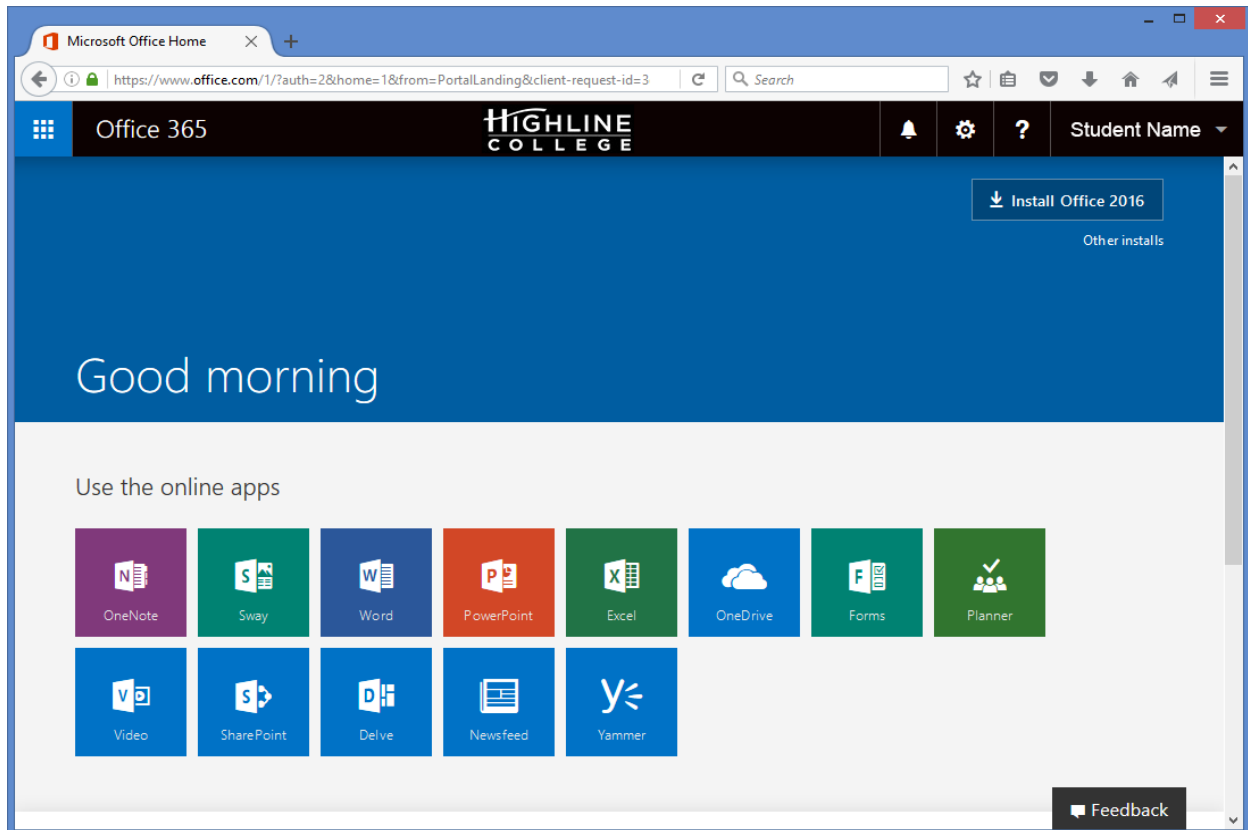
Microsoft Office Home

https://www.office.com/1/?auth=2&home=1&from=PortalLanding&client-request-id=3

Search

Office 365

HIGHLINE COLLEGE

?

Student Name

Install Office 2016

Other installs

Good morning

Use the online apps

OneNote

Sway

Word

PowerPoint

Excel

OneDrive

Forms

Planner

Video

SharePoint

Delve

Newsfeed

Yammer

Feedback